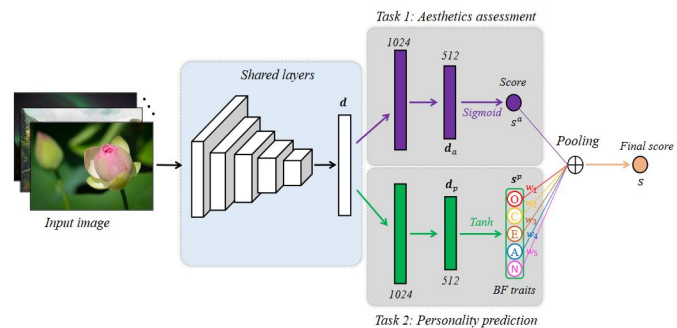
Task 1: Aesthetics assessment

Shared layers

$d$

1024

512

$d_a$

Sigmoid

Score

$s^a$

Pooling

Final score

$s$

Input image

$d_p$

Tanh

$s^p$

O

C

E

A

N

$w_1$

$w_2$

$w_3$

$w_4$

$w_5$

1024

512

BF traits

Task 2: Personality prediction